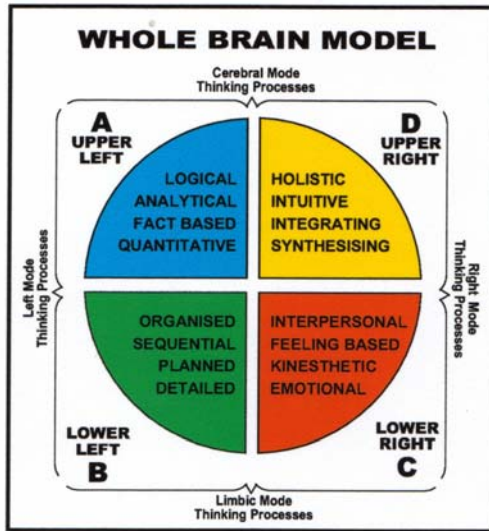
WHOLE BRAIN MODEL

Cerebral Mode
Thinking Processes

A
UPPER
LEFT

D
UPPER
RIGHT

LOGICAL
ANALYTICAL
FACT BASED
QUANTITATIVE

HOLISTIC
INTUITIVE
INTEGRATING
SYNTHESISING

Left Mode
Thinking Processes

Right Mode
Thinking Processes

ORGANISED
SEQUENTIAL
PLANNED
DETAILED

INTERPERSONAL
FEELING BASED
KINESTHETIC
EMOTIONAL

LOWER
LEFT
B

LOWER
RIGHT
C

Limbic Mode
Thinking Processes